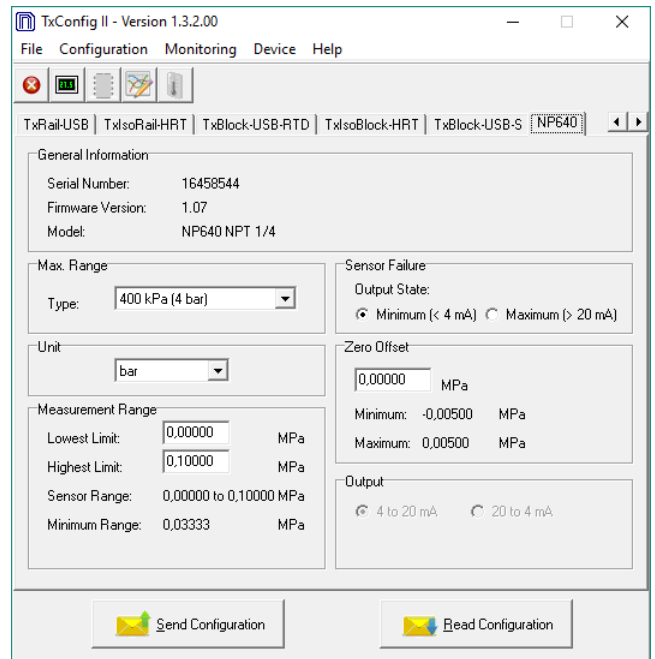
TxConfig II - Version 1.3.2.00

File Configuration Monitoring Device Help

TxRail-USB | TxIsoRail-HRT | TxBlock-USB-RTD | TxIsoBlock-HRT | TxBlock-USB-S | NP640

General Information
Serial Number: 16458544
Firmware Version: 1.07
Model: NP640 NPT 1/4

Max. Range
Type: 400 kPa (4 bar)

Sensor Failure
Output State:
Minimum (< 4 mA) Maximum (> 20 mA)

Unit
bar

Zero Offset
0,00000 MPa
Minimum: -0,00500 MPa
Maximum: 0,00500 MPa

Measurement Range
Lowest Limit: 0,00000 MPa
Highest Limit: 0,10000 MPa
Sensor Range: 0,00000 to 0,10000 MPa
Minimum Range: 0,03333 MPa

Output
4 to 20 mA 20 to 4 mA

Send Configuration

Read Configuration